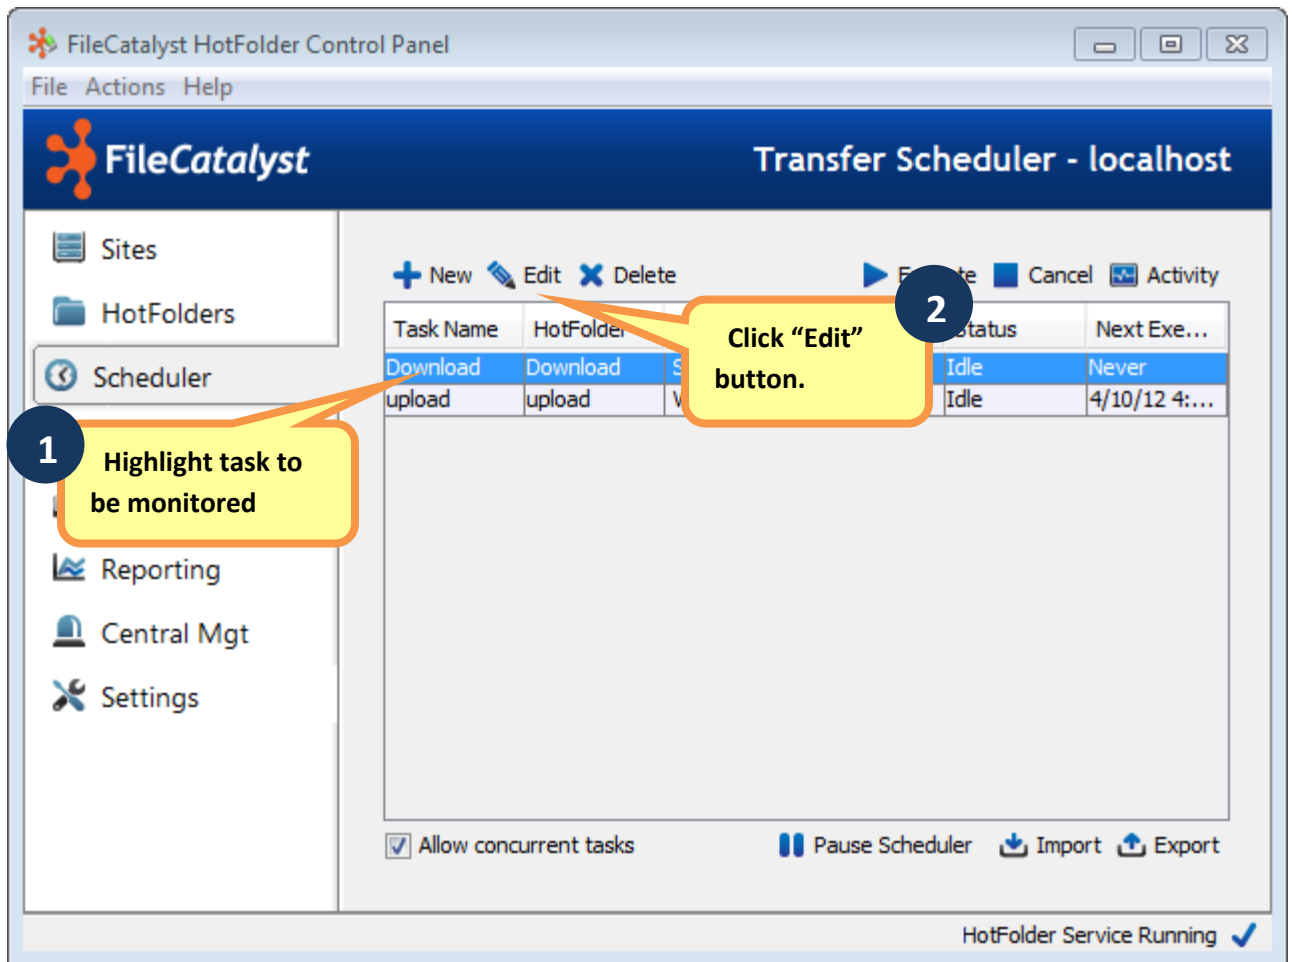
FileCatalyst HotFolder Control Panel

File Actions Help

FileCatalyst

Transfer Scheduler - localhost

Sites

HotFolders

Scheduler

Reporting

Central Mgt

Settings

New Edit Delete

E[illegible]te Cancel Activity

| Task Name | HotFolde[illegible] | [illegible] | Status | Next Exe... |
|---|---|---|---|---|
| Download | Download | S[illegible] | Idle | Never |
| upload | upload | V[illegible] | Idle | 4/10/12 4:... |

2

Click “Edit” button.

1

Highlight task to be monitored

Allow concurrent tasks

Pause Scheduler Import Export

HotFolder Service Running